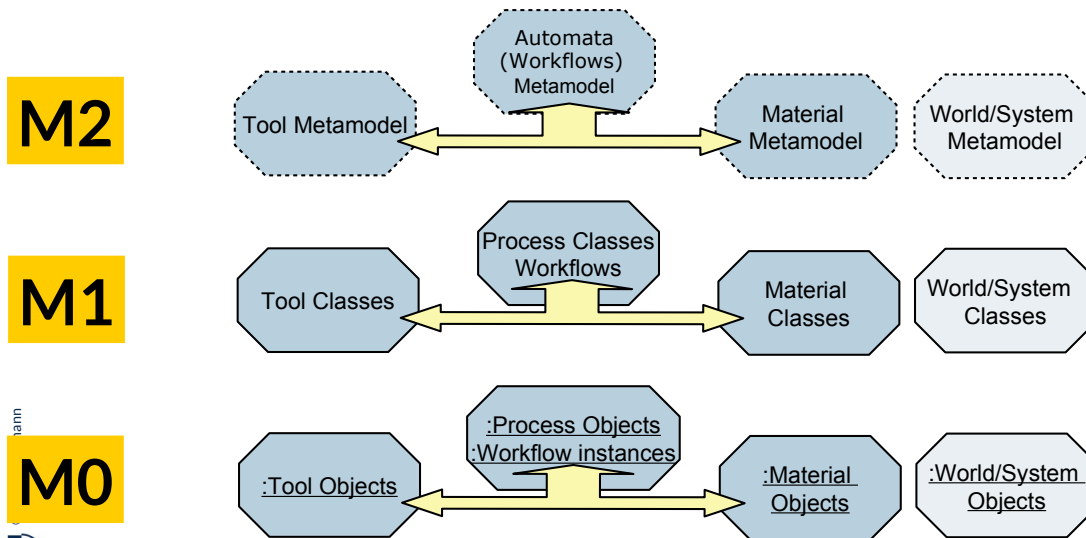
M2

Automata (Workflows) Metamodel

Tool Metamodel

Material Metamodel

World/System Metamodel

M1

Process Classes Workflows

Tool Classes

Material Classes

World/System Classes

M0

:Process Objects :Workflow instances

:Tool Objects

:Material Objects

:World/System Objects

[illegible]mann